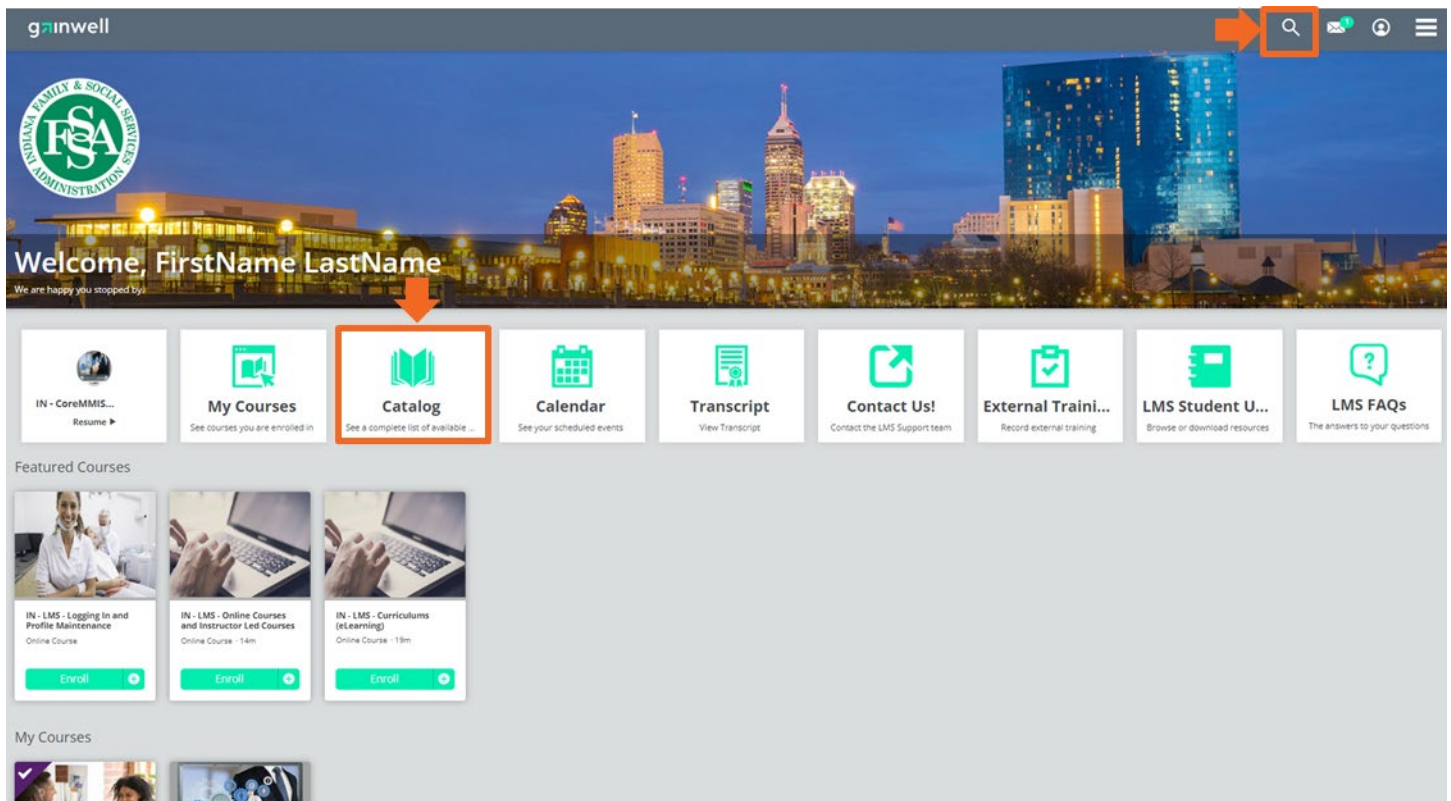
gainwell

1

INDIANA FAMILY & SOCIAL SERVICES ADMINISTRATION
FSSA

Welcome, FirstName LastName
We are happy you stopped by.

IN - CoreMMIS...
Resume ▶

My Courses
See courses you are enrolled in

Catalog
See a complete list of available ...

Calendar
See your scheduled events

Transcript
View Transcript

Contact Us!
Contact the LMS Support team

External Traini...
Record external training

LMS Student U...
Browse or download resources

LMS FAQs
The answers to your questions

Featured Courses

IN - LMS - Logging In and Profile Maintenance
Online Course
Enroll

IN - LMS - Online Courses and Instructor Led Courses
Online Course · 14m
Enroll

IN - LMS - Curriculums (eLearning)
Online Course · 19m
Enroll

My Courses